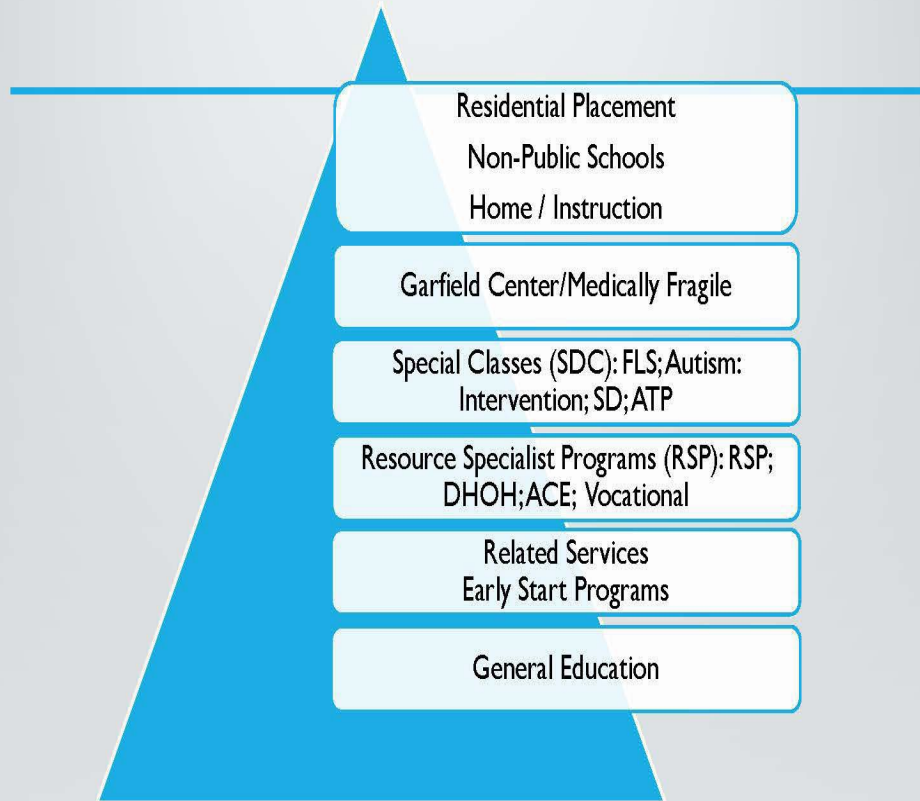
Residential Placement
Non-Public Schools
Home / Instruction

Garfield Center/Medically Fragile

Special Classes (SDC): FLS; Autism: Intervention; SD; ATP

Resource Specialist Programs (RSP): RSP; DHOH; ACE; Vocational

Related Services
Early Start Programs

General Education